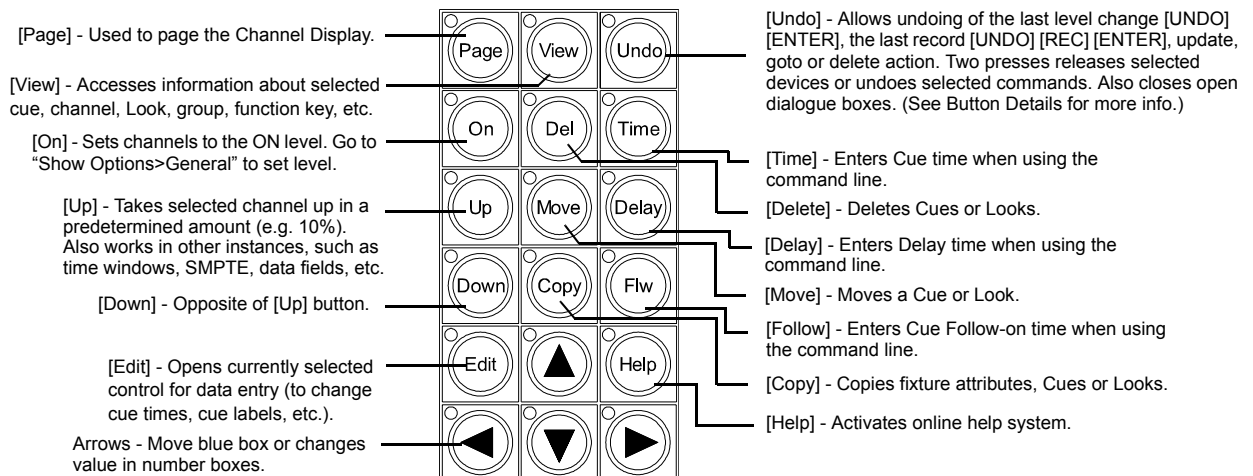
[Page] - Used to page the Channel Display.

[View] - Accesses information about selected cue, channel, Look, group, function key, etc.

[On] - Sets channels to the ON level. Go to "Show Options>General" to set level.

[Up] - Takes selected channel up in a predetermined amount (e.g. 10%). Also works in other instances, such as time windows, SMPTE, data fields, etc.

[Down] - Opposite of [Up] button.

[Edit] - Opens currently selected control for data entry (to change cue times, cue labels, etc.).

Arrows - Move blue box or changes value in number boxes.

Page

View

Undo

On

Del

Time

Up

Move

Delay

Down

Copy

Flw

Edit

Help

[Undo] - Allows undoing of the last level change [UNDO] [ENTER], the last record [UNDO] [REC] [ENTER], update, goto or delete action. Two presses releases selected devices or undoes selected commands. Also closes open dialogue boxes. (See Button Details for more info.)

[Time] - Enters Cue time when using the command line.

[Delete] - Deletes Cues or Looks.

[Delay] - Enters Delay time when using the command line.

[Move] - Moves a Cue or Look.

[Follow] - Enters Cue Follow-on time when using the command line.

[Copy] - Copies fixture attributes, Cues or Looks.

[Help] - Activates online help system.